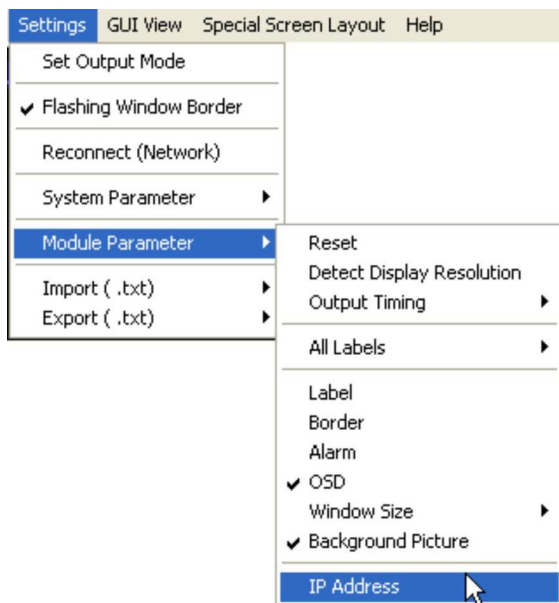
Settings GUI View Special Screen Layout Help

Set Output Mode
✔ Flashing Window Border
Reconnect (Network)
System Parameter ▸
Module Parameter ▸
Import ( .txt) ▸
Export ( .txt) ▸

Reset
Detect Display Resolution
Output Timing ▸
All Labels ▸
Label
Border
Alarm
✔ OSD
Window Size ▸
✔ Background Picture
IP Address